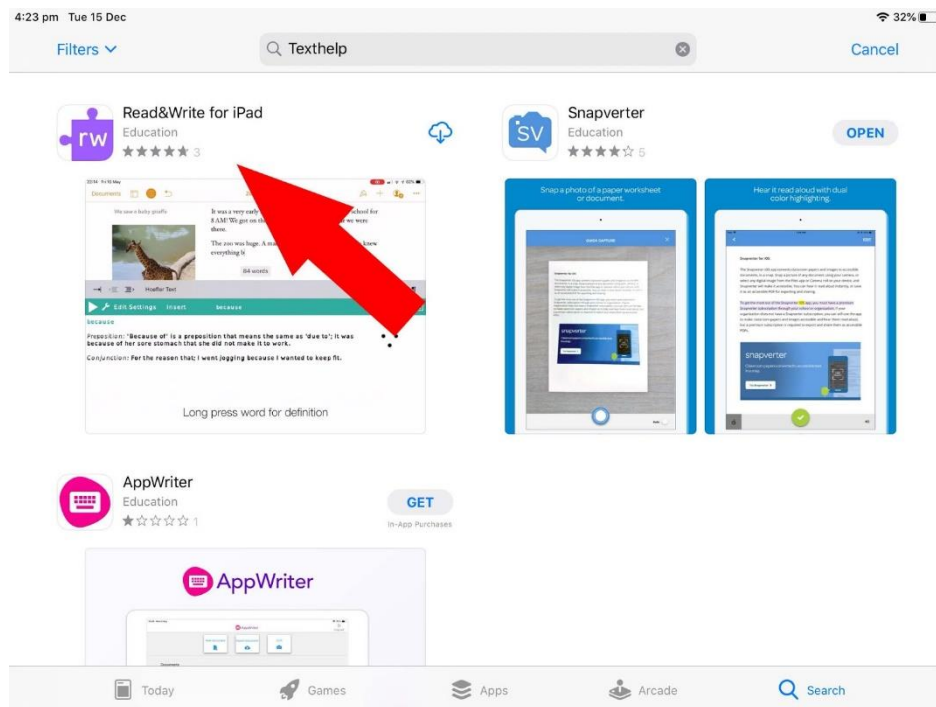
4:23 pm Tue 15 Dec

32%

Filters

Texthelp

Cancel

rw

Read&Write for iPad

Education

★★★★★ 3

Documents

We saw a baby giraffe

It was a very early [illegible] school for 8 AM! We got on th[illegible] there.

The zoo was huge. A ma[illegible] knew everything b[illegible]

84 words

Hoefler Text

Edit Settings Insert because

because

Preposition: 'Because of' is a preposition that means the same as 'due to'; It was because of her sore stomach that she did not make it to work.

Conjunction: For the reason that; I went jogging because I wanted to keep fit.

Long press word for definition

SV

Snapverter

Education

★★★★☆ 5

OPEN

Snap a photo of a paper worksheet or document.

snapverter

Hear it read aloud with dual color highlighting.

snapverter

AppWriter

Education

★☆☆☆☆ 1

GET

In-App Purchases

AppWriter

Today

Games

Apps

Arcade

Search